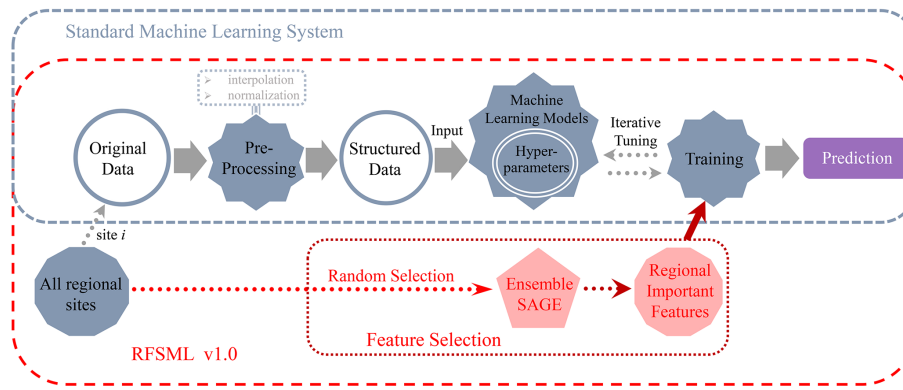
Standard Machine Learning System

➤ interpolation
➤ normalization

Original Data

Pre-Processing

Structured Data

Input

Machine Learning Models

Hyper-parameters

Iterative Tuning

Training

Prediction

site $i$

All regional sites

Random Selection

Ensemble SAGE

Regional Important Features

Feature Selection

RFSML v1.0